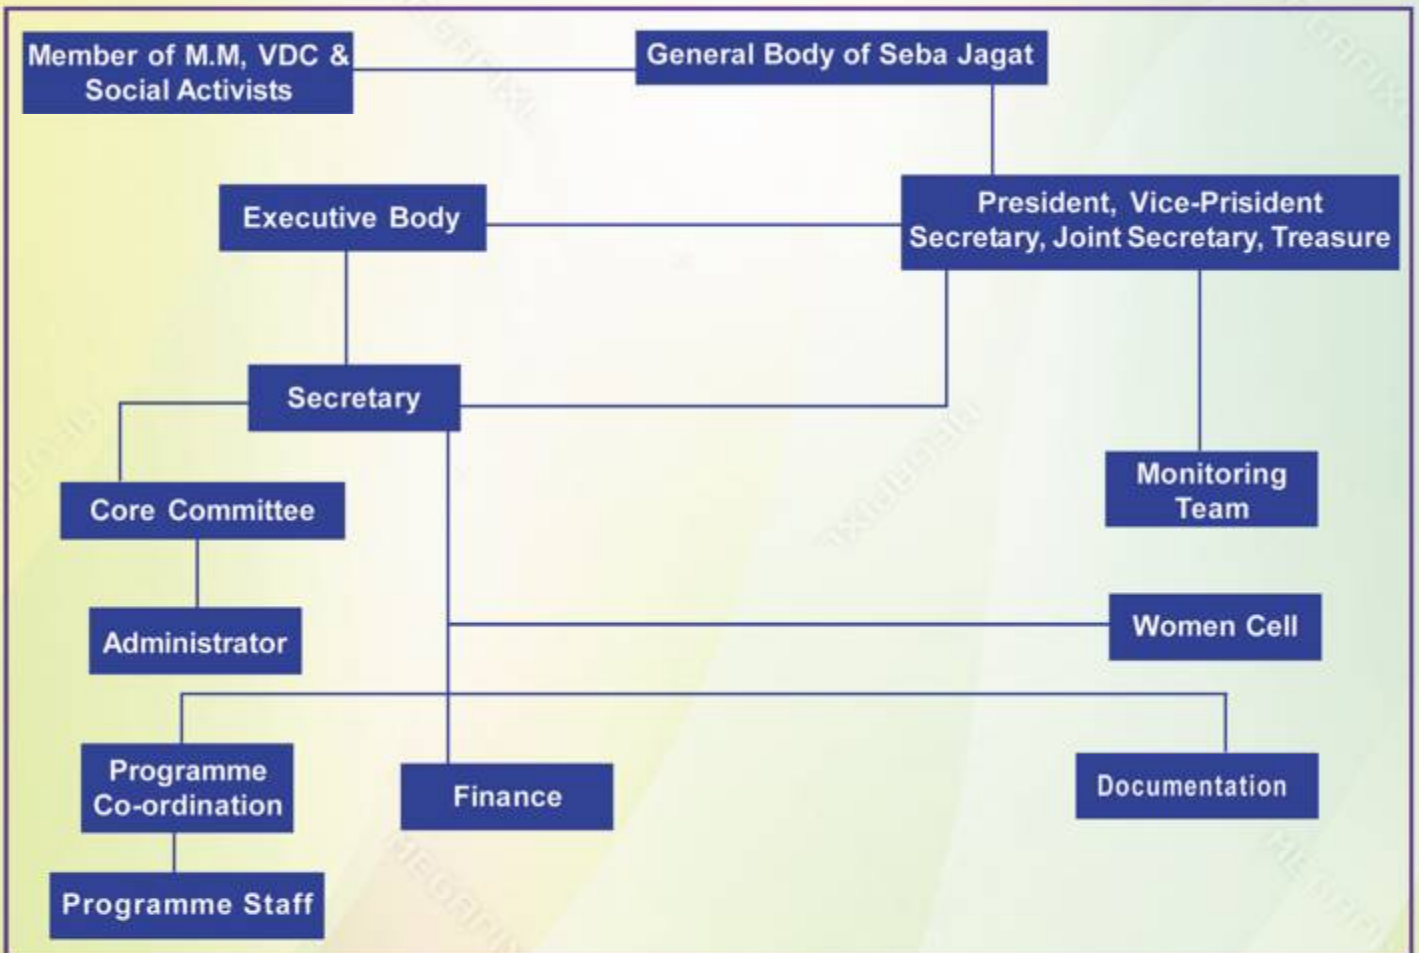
Member of M.M, VDC & Social Activists

General Body of Seba Jagat

Executive Body

President, Vice-Prisident Secretary, Joint Secretary, Treasure

Secretary

Core Committee

Monitoring Team

Administrator

Women Cell

Programme Co-ordination

Finance

Documentation

Programme Staff